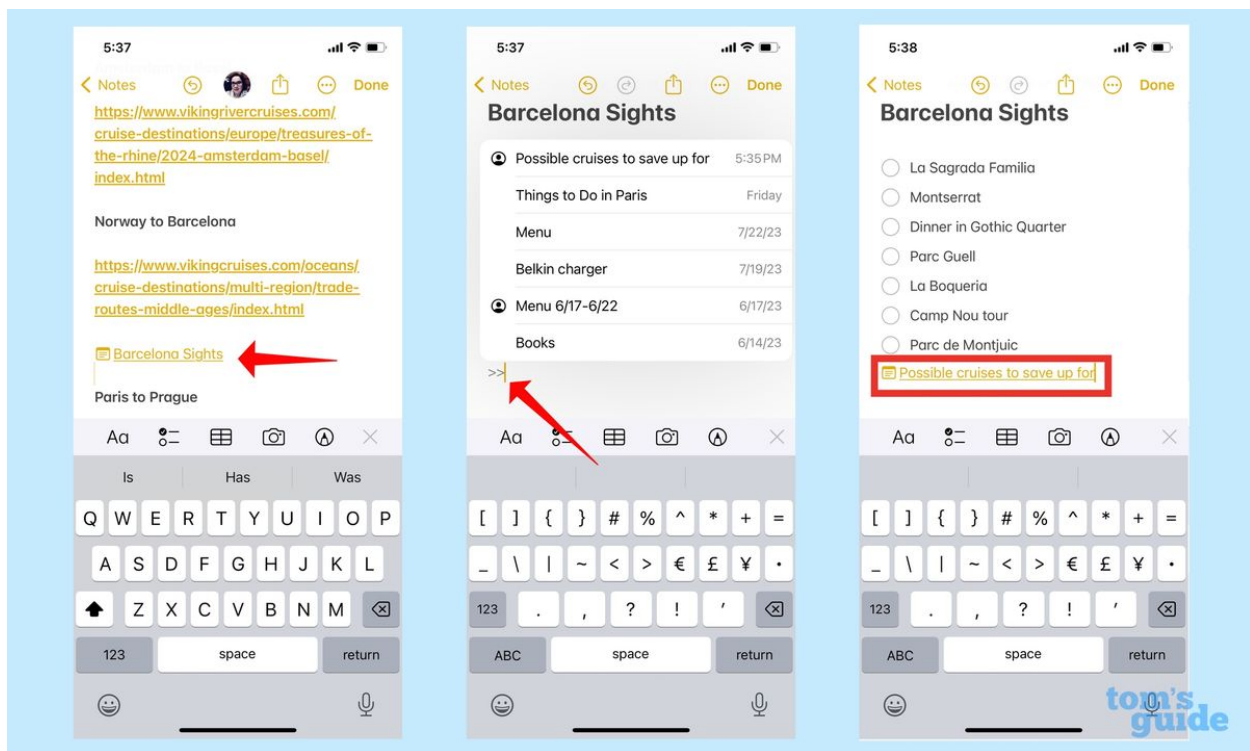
5:37

Notes Done

https://www.vikingrivercruises.com/cruise-destinations/europe/treasures-of-the-rhine/2024-amsterdam-basel/index.html

Norway to Barcelona

https://www.vikingcruises.com/oceans/cruise-destinations/multi-region/trade-routes-middle-ages/index.html

Barcelona Sights

Paris to Prague

Aa

Is Has Was

Q W E R T Y U I O P
A S D F G H J K L
Z X C V B N M
123 space return

5:37

Notes Done

Barcelona Sights

Possible cruises to save up for 5:35PM
Things to Do in Paris Friday
Menu 7/22/23
Belkin charger 7/19/23
Menu 6/17-6/22 6/17/23
Books 6/14/23

>>

Aa

[ ] { } # % ^ * + =
_ \ | ~ < > € £ ¥ •
123 . , ? ! '
ABC space return

5:38

Notes Done

Barcelona Sights

La Sagrada Familia
Montserrat
Dinner in Gothic Quarter
Parc Guell
La Boqueria
Camp Nou tour
Parc de Montjuic
Possible cruises to save up for

Aa

[ ] { } # % ^ * + =
_ \ | ~ < > € £ ¥ •
123 . , ? ! '
ABC space return

tom's guide